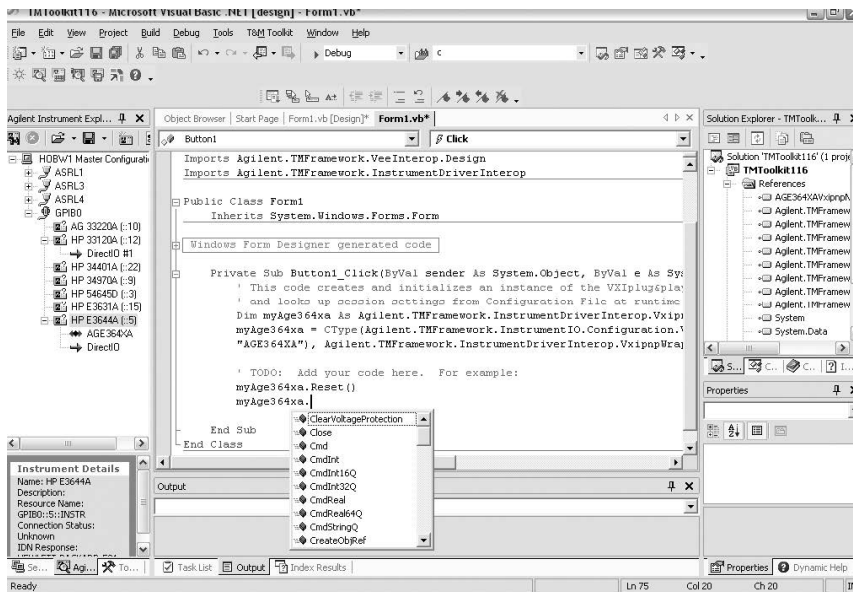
TMToolkit116 - Microsoft Visual Basic .NET [design] - Form1.vb*

File Edit View Project Build Debug Tools T&M Toolkit Window Help

Debug c

Agilent Instrument Expl... ⊥ X

HOBW1 Master Configurati
ASRL1
ASRL3
ASRL4
GPIB0
AG 33220A (::10)
HP 33120A (::12)
DirectIO #1
HP 34401A (::22)
HP 34970A (::9)
HP 54645D (::3)
HP E3631A (::15)
HP E3644A (::5)
AGE364XA
DirectIO

Instrument Details
Name: HP E3644A
Description:
Resource Name:
GPIB0::5::INSTR
Connection Status:
Unknown
IDN Response:

Object Browser | Start Page | Form1.vb [Design]* | Form1.vb*

Button1 Click

Imports Agilent.TMFramework.VeeInterop.Design
Imports Agilent.TMFramework.InstrumentDriverInterop

Public Class Form1
Inherits System.Windows.Forms.Form

Windows Form Designer generated code

Private Sub Button1_Click(ByVal sender As System.Object, ByVal e As Sys
' This code creates and initializes an instance of the VXIplug&play
' and looks up session settings from Configuration File at runtime
Dim myAge364xa As Agilent.TMFramework.InstrumentDriverInterop.Vxipr
myAge364xa = CType(Agilent.TMFramework.InstrumentIO.Configuration.\
"AGE364XA"), Agilent.TMFramework.InstrumentDriverInterop.VxipnpWraj

' TODO: Add your code here. For example:
myAge364xa.Reset()
myAge364xa.

End Sub
End Class

ClearVoltageProtection
Close
Cmd
CmdInt
CmdInt16Q
CmdInt32Q
CmdReal
CmdReal64Q
CmdStringQ
CreateObjRef

Solution Explorer - TMToolk... ⊥ X

Solution 'TMToolkit116' (1 proje
TMToolkit116
References
AGE364XAVxipnpN
Agilent.TMFramew
Agilent.TMFramew
Agilent.TMFramew
Agilent.TMFramew
Agilent.TMFramew
Agilent.TMFramew
Agilent.TMFramew
Agilent.TMFramew
System
System.Data

S... C... C... I...

Properties ⊥ X

Output ⊥ X

Se... Agi... To... | Task List | Output | Index Results

Properties | Dynamic Help

Ready | Ln 75 | Col 20 | Ch 20 | IN